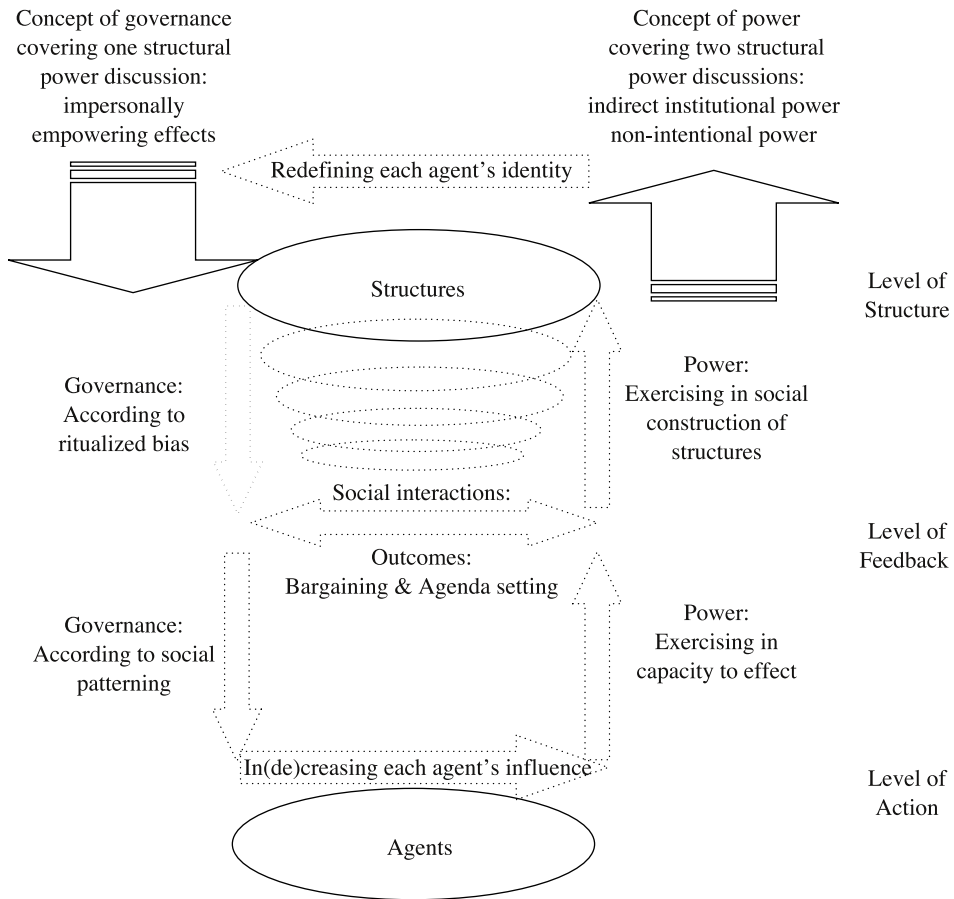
Concept of governance covering one structural power discussion: impersonally empowering effects

Concept of power covering two structural power discussions: indirect institutional power non-intentional power

Redefining each agent's identity

Structures

Level of Structure

Governance: According to ritualized bias

Power: Exercising in social construction of structures

Social interactions:

Level of Feedback

Outcomes: Bargaining & Agenda setting

Governance: According to social patterning

Power: Exercising in capacity to effect

In(de)creasing each agent's influence

Level of Action

Agents